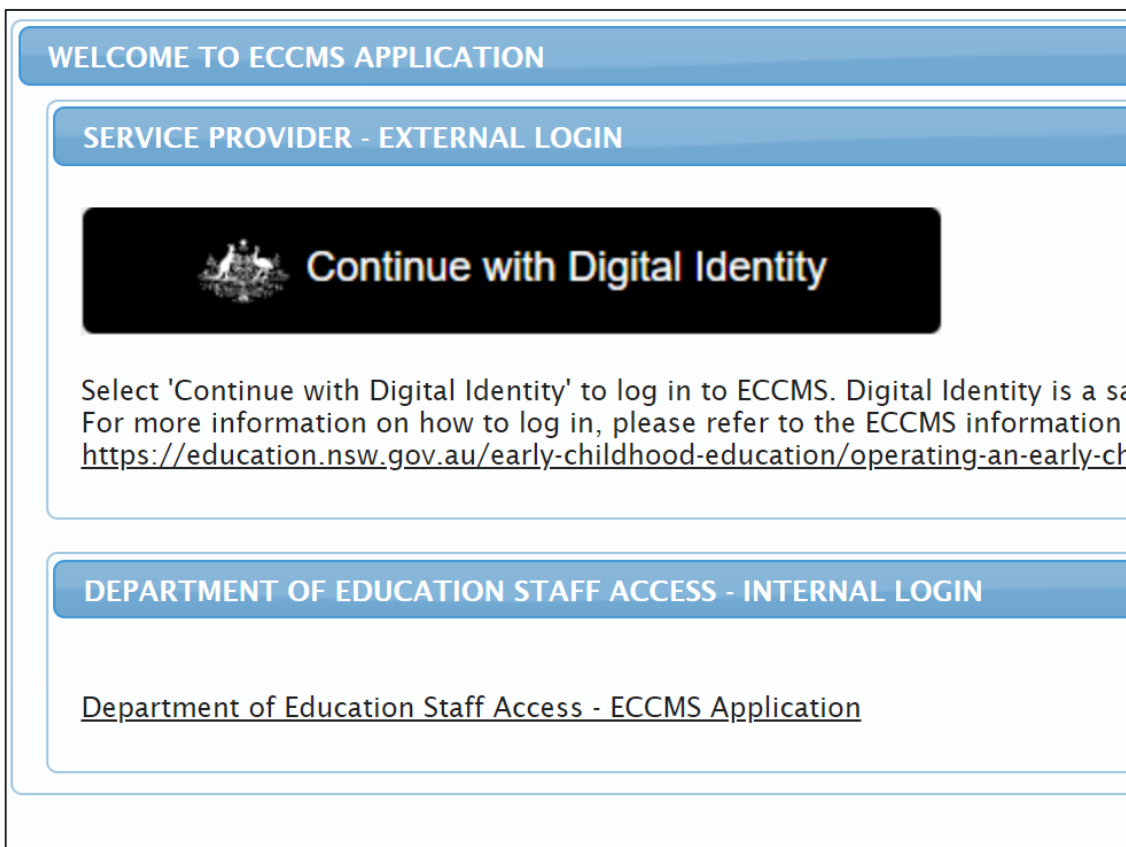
WELCOME TO ECCMS APPLICATION

SERVICE PROVIDER - EXTERNAL LOGIN

Continue with Digital Identity

Select 'Continue with Digital Identity' to log in to ECCMS. Digital Identity is a sa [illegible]
For more information on how to log in, please refer to the ECCMS information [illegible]
https://education.nsw.gov.au/early-childhood-education/operating-an-early-ch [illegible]

DEPARTMENT OF EDUCATION STAFF ACCESS - INTERNAL LOGIN

Department of Education Staff Access - ECCMS Application